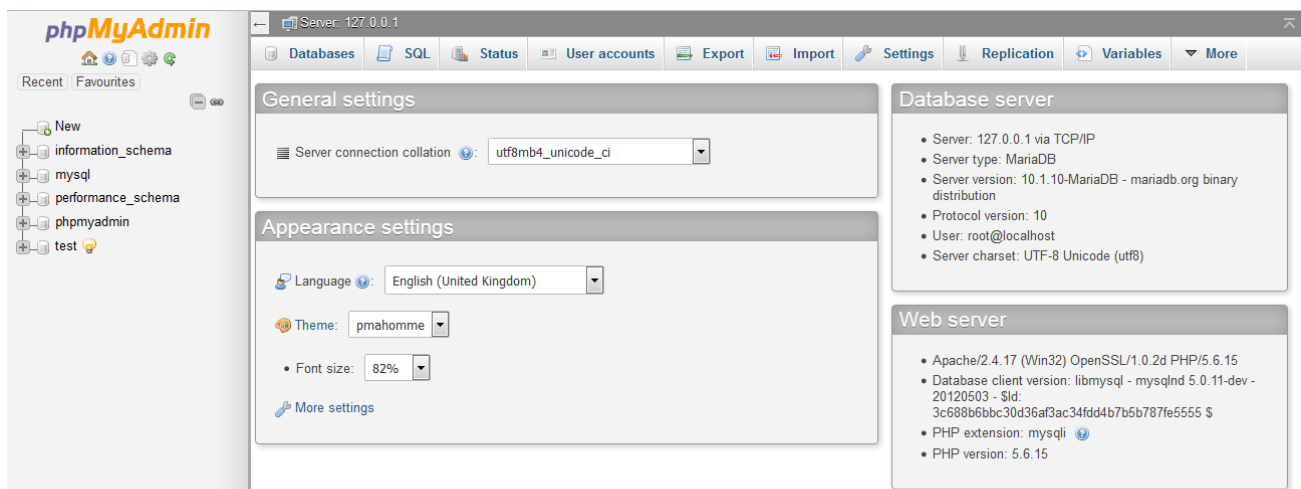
phpMyAdmin

Recent Favourites

New
information_schema
mysql
performance_schema
phpmyadmin
test

Server: 127.0.0.1

Databases SQL Status User accounts Export Import Settings Replication Variables More

General settings

Server connection collation: utf8mb4_unicode_ci

Appearance settings

Language: English (United Kingdom)

Theme: pmahomme

• Font size: 82%

More settings

Database server

• Server: 127.0.0.1 via TCP/IP
• Server type: MariaDB
• Server version: 10.1.10-MariaDB - mariadb.org binary distribution
• Protocol version: 10
• User: root@localhost
• Server charset: UTF-8 Unicode (utf8)

Web server

• Apache/2.4.17 (Win32) OpenSSL/1.0.2d PHP/5.6.15
• Database client version: libmysql - mysqlnd 5.0.11-dev - 20120503 - $Id: 3c688b6bbc30d36af3ac34fdd4b7b5b787fe5555 $
• PHP extension: mysqli
• PHP version: 5.6.15